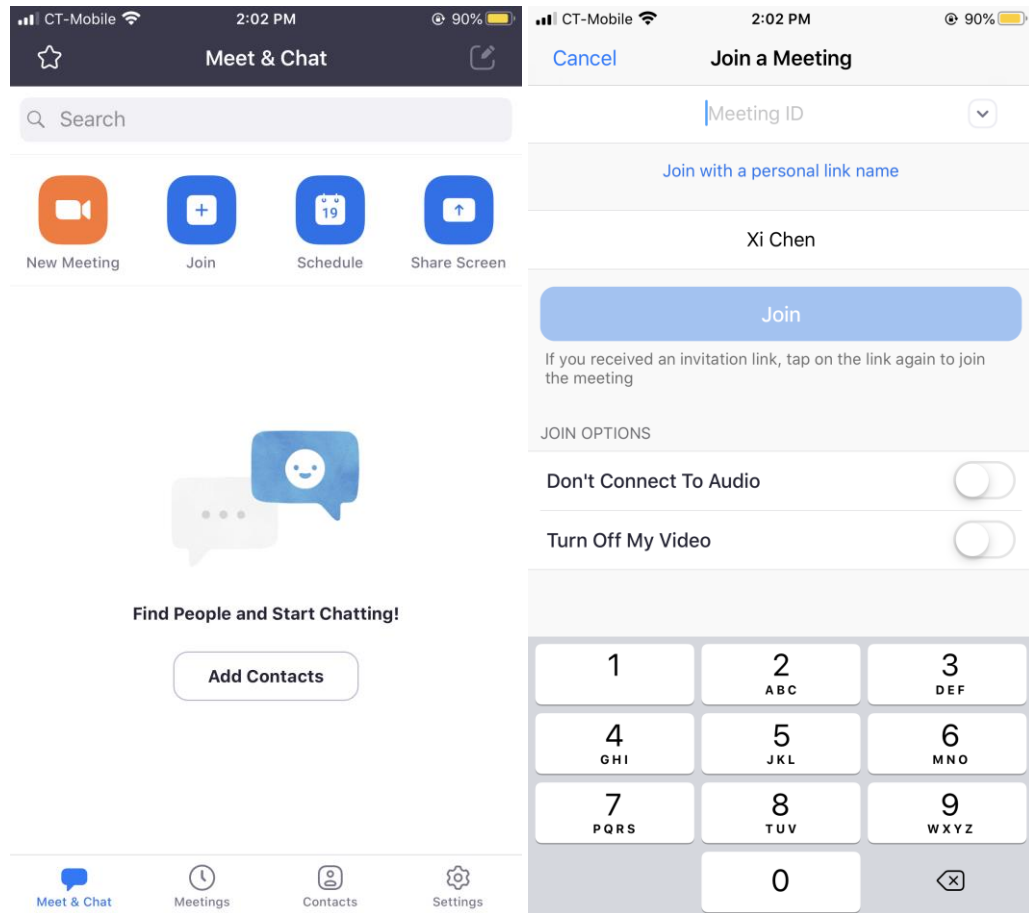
CT-Mobile 2:02 PM 90%

Meet & Chat

Search

New Meeting
Join
19
Schedule
Share Screen

Find People and Start Chatting!

Add Contacts

Meet & Chat
Meetings
Contacts
Settings

CT-Mobile 2:02 PM 90%

Cancel
Join a Meeting

Meeting ID

Join with a personal link name

Xi Chen

Join

If you received an invitation link, tap on the link again to join the meeting

JOIN OPTIONS

Don't Connect To Audio

Turn Off My Video

1
2 ABC
3 DEF
4 GHI
5 JKL
6 MNO
7 PQRS
8 TUV
9 WXYZ
0